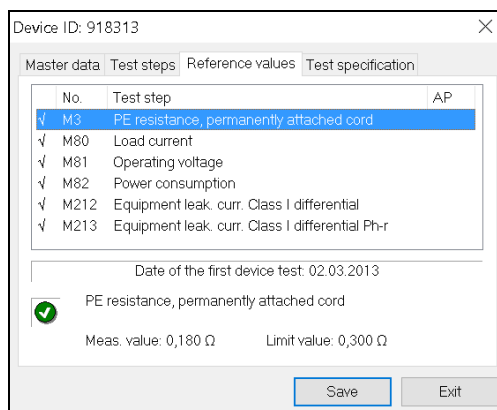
Device ID: 918313

Master data | Test steps | Reference values | Test specification

|  | No. | Test step | AP |
|---|---|---|---|
| √ | M3 | PE resistance, permanently attached cord | |
| √ | M80 | Load current | |
| √ | M81 | Operating voltage | |
| √ | M82 | Power consumption | |
| √ | M212 | Equipment leak. curr. Class I differential | |
| √ | M213 | Equipment leak. curr. Class I differential Ph-r | |

Date of the first device test: 02.03.2013

PE resistance, permanently attached cord

Meas. value: 0,180 Ω Limit value: 0,300 Ω

Save Exit